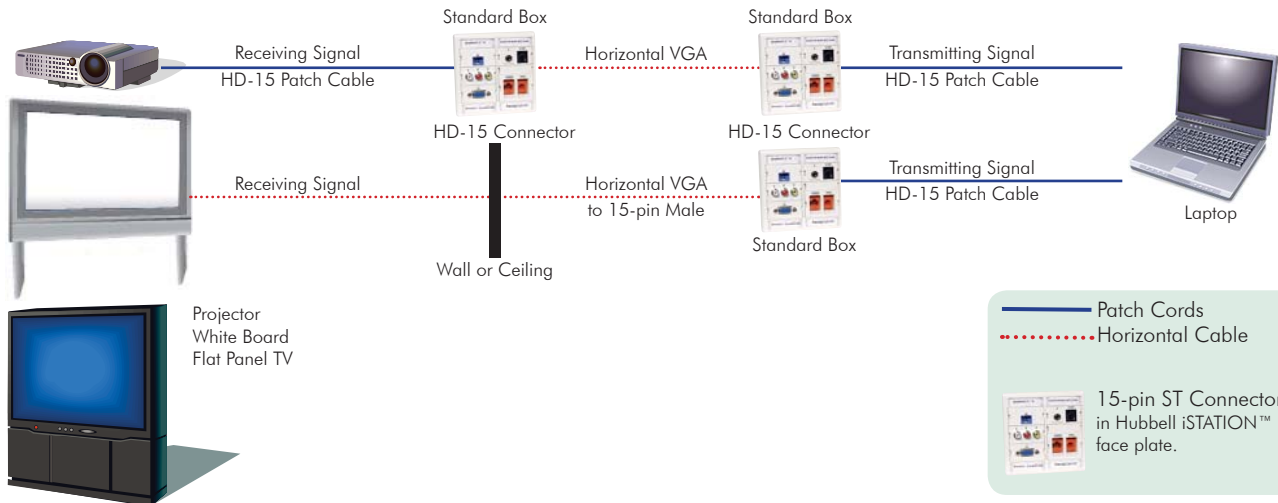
Standard Box

Standard Box

Receiving Signal
HD-15 Patch Cable

Horizontal VGA

Transmitting Signal
HD-15 Patch Cable

HD-15 Connector

HD-15 Connector

Receiving Signal

Horizontal VGA
to 15-pin Male

Transmitting Signal
HD-15 Patch Cable

Laptop

Standard Box

Wall or Ceiling

Projector
White Board
Flat Panel TV

Patch Cords
Horizontal Cable

15-pin ST Connector
in Hubbell iSTATION™
face plate.